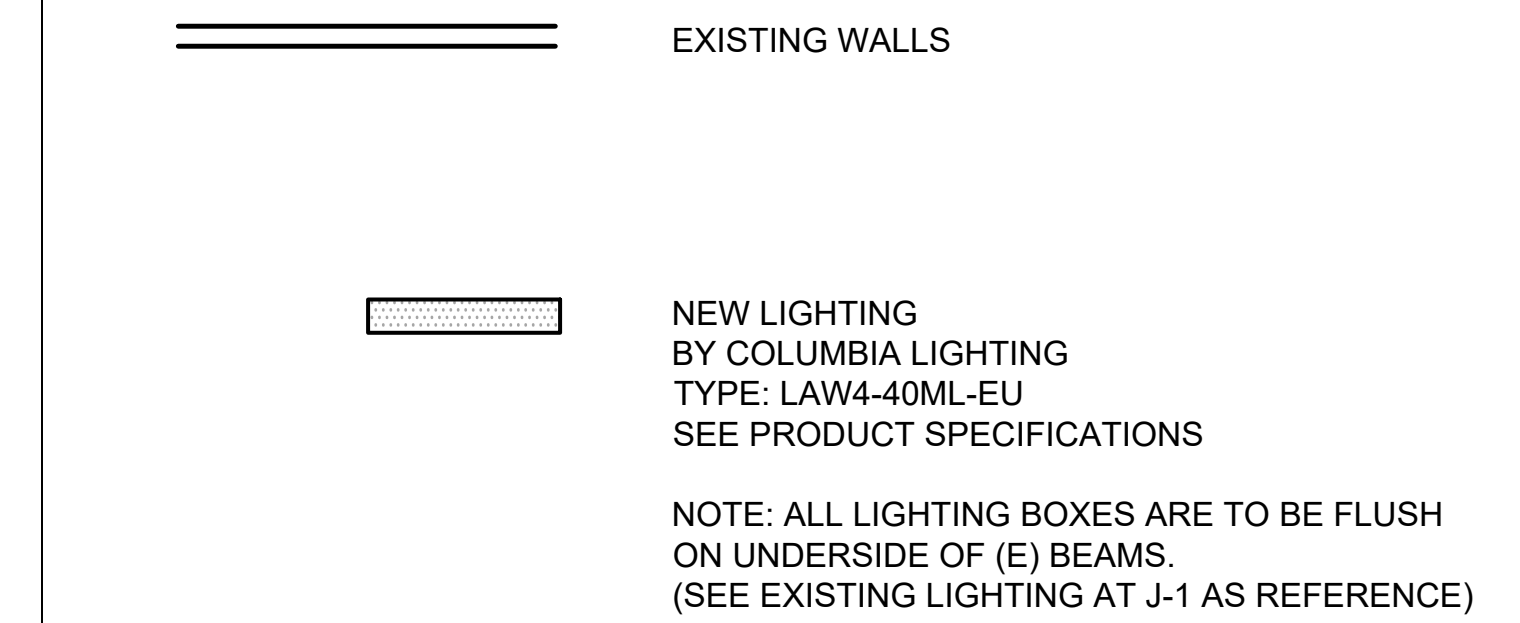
EXISTING WALLS

NEW LIGHTING
BY COLUMBIA LIGHTING
TYPE: LAW4-40ML-EU
SEE PRODUCT SPECIFICATIONS

NOTE: ALL LIGHTING BOXES ARE TO BE FLUSH ON UNDERSIDE OF (E) BEAMS.
(SEE EXISTING LIGHTING AT J-1 AS REFERENCE)